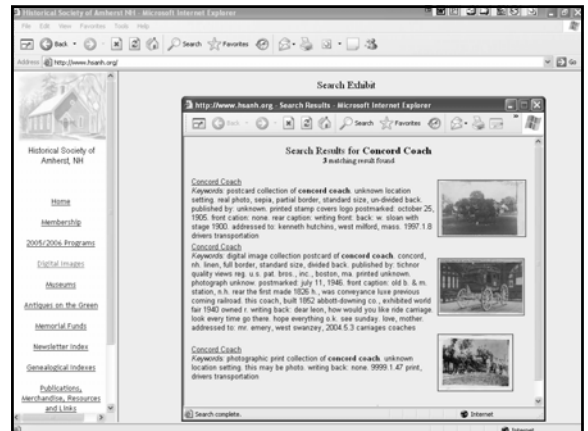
Historical Society of Amherst NH - Microsoft Internet Explorer

File Edit View Favorites Tools Help

Back Search Favorites

Address http://www.hsanh.org/

Go

Historical Society of Amherst, NH

Home

Membership

2005/2006 Programs

Digital Images

Museums

Antiques on the Green

Memorial Funds

Newsletter Index

Genealogical Indexes

Publications, Merchandise, Resources and Links

Search Exhibit

http://www.hsanh.org - Search Results - Microsoft Internet Explorer

Back Search Favorites

Search Results for **Concord Coach**

3 matching result found

Concord Coach
*Keywords:* postcard collection of **concord coach**. unknown location setting. real photo, sepia, partial border, standard size, un-divided back. published by: unknown; printed stamp covers logo postmarked: october 25, 1905. front cation: none. rear caption: writing front: back: w. sloan with stage 1900. addressed to: kenneth hutchins, west milford, mass. 1997.1.8 drivers transportation

Concord Coach
*Keywords:* digital image collection postcard of **concord coach**. concord, nh. linen, full border, standard size, divided back. published by: tichnor quality views reg. u.s. pat. bros., inc., boston, ma. printed unknown. photograph unknown. postmarked: july 11, 1946. front caption: old b. & m. station, n.h. rear the first made 1826 h., was conveyance lose previous coming railroad. this coach, built 1852 abbott-downing co., exhibited world fair 1940 owned r. writing back: dear leon, how would you like ride carriage look every time go there. hope everything o.k. see sunday. love, mother. addressed to: mr. emery, west swanzey, 2004.5.3 carriages coaches

Concord Coach
*Keywords:* photographic print collection of **concord coach**. unknown location setting. this may be photo. writing back: none. 9999.1.47 print, drivers transportation

Search complete.

Internet

Internet